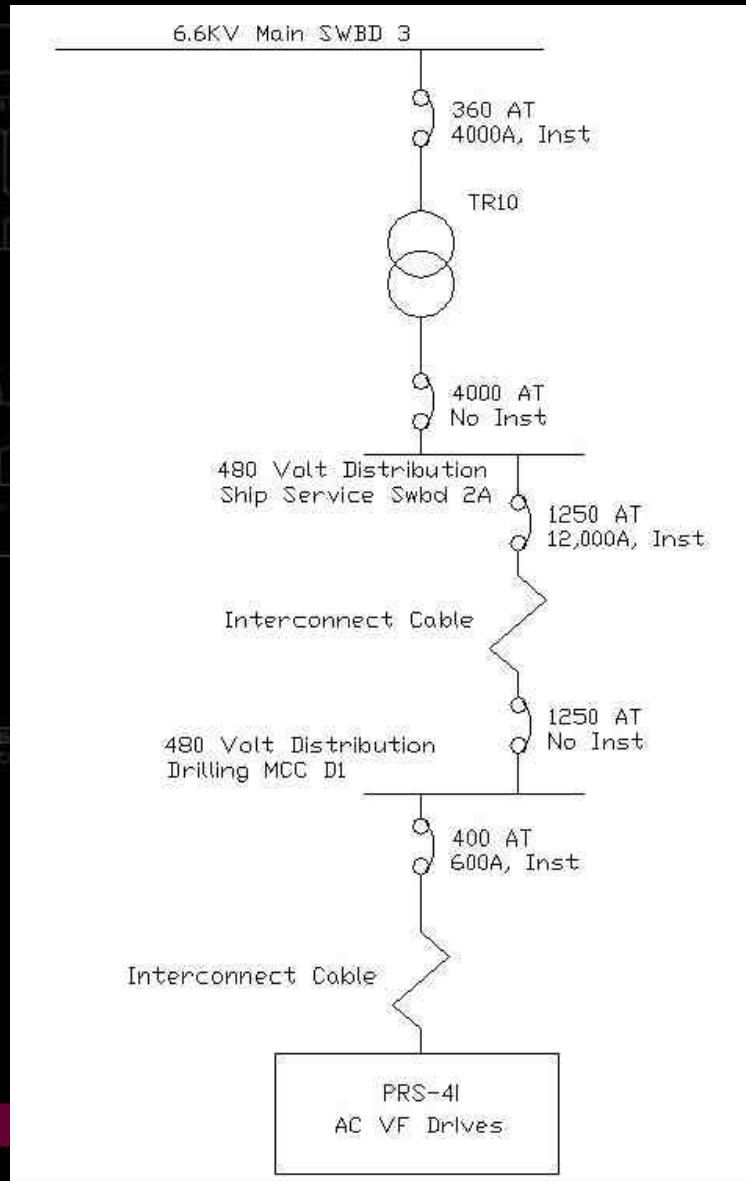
6.6KV Main SWBD 3

360 AT
4000A, Inst

TR10

4000 AT
No Inst

480 Volt Distribution
Ship Service Swbd 2A

1250 AT
12,000A, Inst

Interconnect Cable

1250 AT
No Inst

480 Volt Distribution
Drilling MCC D1

400 AT
600A, Inst

Interconnect Cable

PRS-41
AC VF Drives